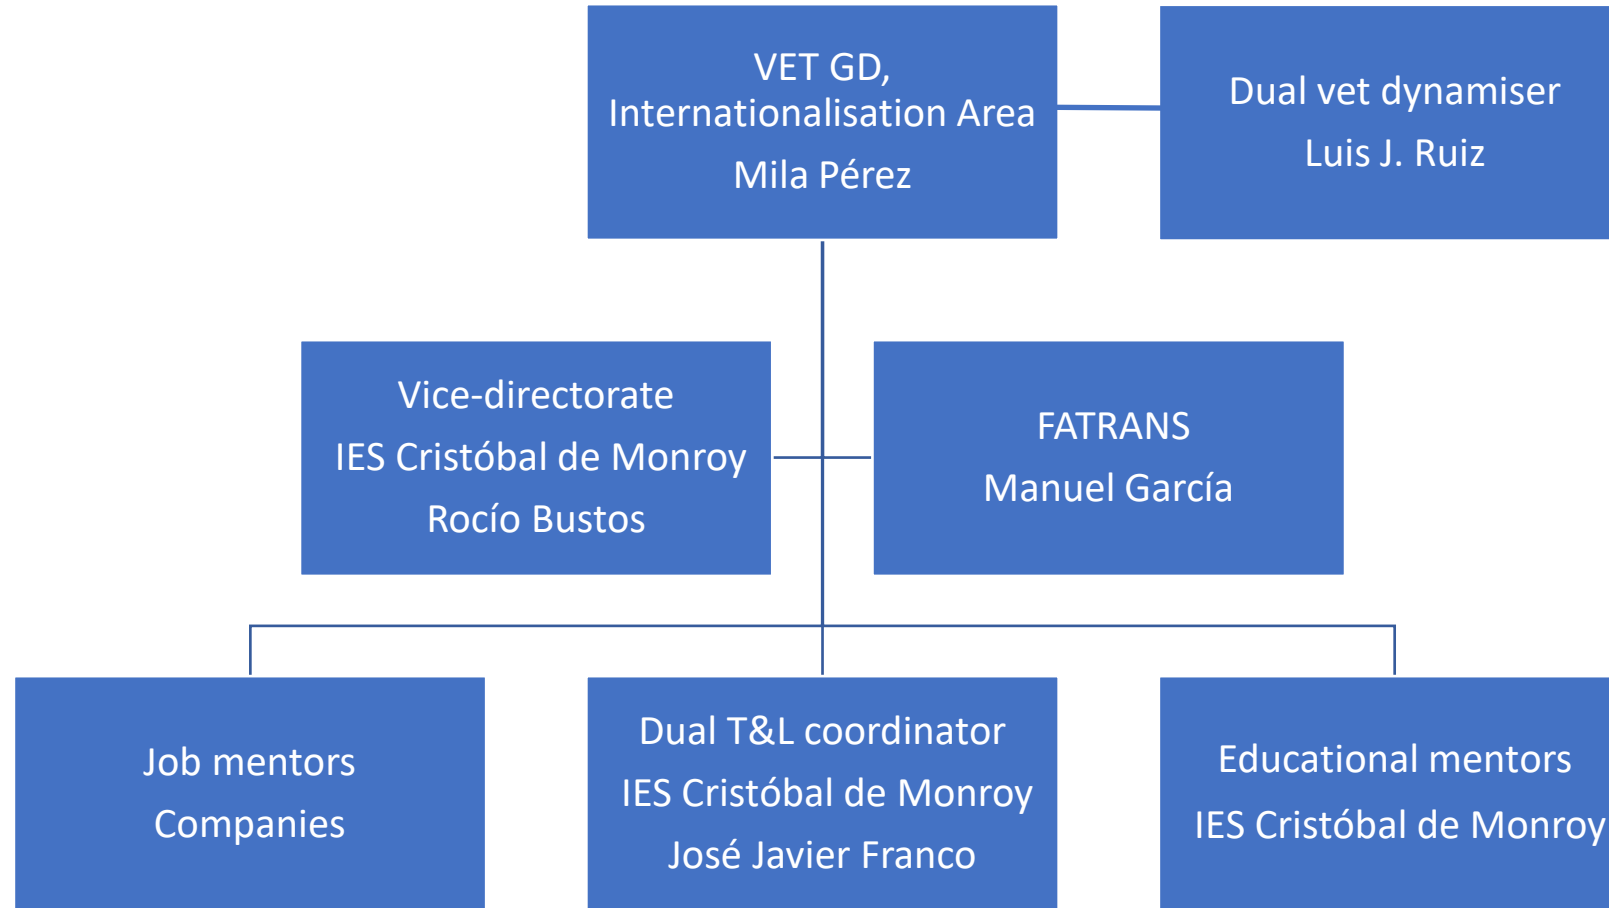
VET GD,
Internationalisation Area
Mila Pérez

Dual vet dynamiser
Luis J. Ruiz

Vice-directorate
IES Cristóbal de Monroy
Rocío Bustos

FATRANS
Manuel García

Job mentors
Companies

Dual T&L coordinator
IES Cristóbal de Monroy
José Javier Franco

Educational mentors
IES Cristóbal de Monroy